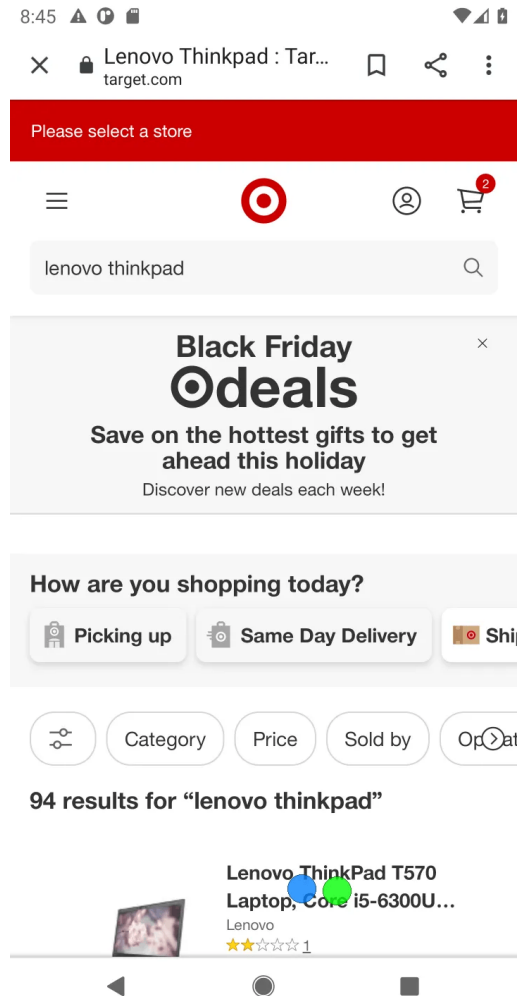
8:45

Lenovo Thinkpad : Tar...
target.com

Please select a store

2

lenovo thinkpad

Black Friday
deals

Save on the hottest gifts to get ahead this holiday

Discover new deals each week!

How are you shopping today?

Picking up

Same Day Delivery

Shi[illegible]

Category

Price

Sold by

Op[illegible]

94 results for "lenovo thinkpad"

Lenovo ThinkPad T570 Laptop, Core i5-6300U...

Lenovo

1